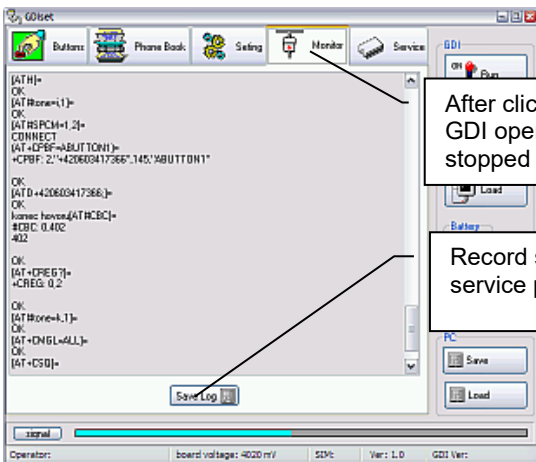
GDIset

Buttons
Phone Book
Setting
Monitor
Service

GDI
Run
Load

[ATH]↵
OK
[AT#tone=i,1]↵
OK
[AT#SPCM=1,2]↵
CONNECT
[AT+CPBF=ABUTTON1]↵
+CPBF: 2,"+420603417366",145,"ABUTTON1"

OK
[ATD+420603417366;]↵
OK
konec hovoru[AT#CBC]↵
#CBC: 0,402
402

OK
[AT+CREG?]↵
+CREG: 0,2

OK
[AT#tone=k,1]↵
OK
[AT+CNGL=ALL]↵
OK
[AT+CSQ]↵

Save Log

After clic
GDI ope
stopped

Battery

Record s
service p

PC
Save
Load

signal

Operator:
board voltage: 4020 mV
SIM:
Ver: 1.0
GDI Ver: